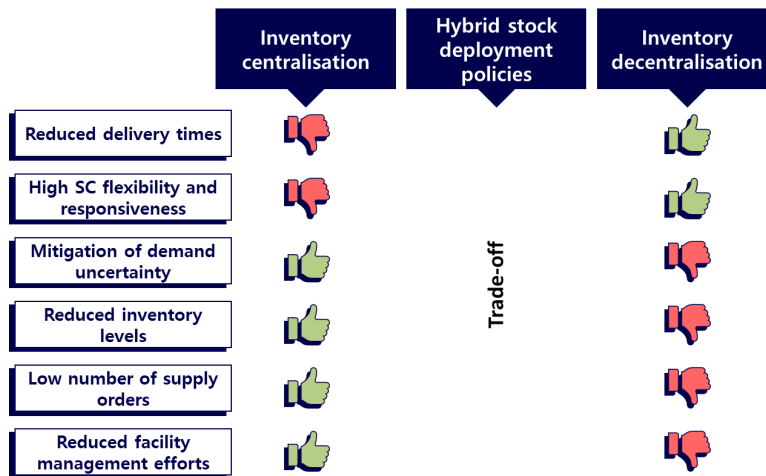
Inventory centralisation

Hybrid stock deployment policies

Inventory decentralisation

Reduced delivery times

High SC flexibility and responsiveness

Mitigation of demand uncertainty

Reduced inventory levels

Low number of supply orders

Reduced facility management efforts

Trade-off